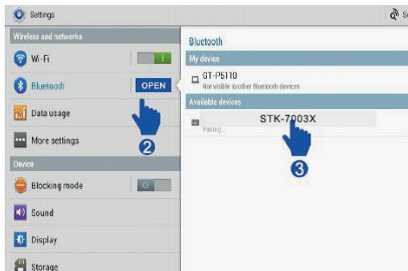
Settings

Wireless and networks

Wi-Fi

I

Bluetooth

OPEN

Data usage

More settings

Device

Blocking mode

O

Sound

Display

Storage

2

Bluetooth

My device

GT-P5110

Not visible to other Bluetooth devices

Available devices

STK-7003X

Pairing...

3